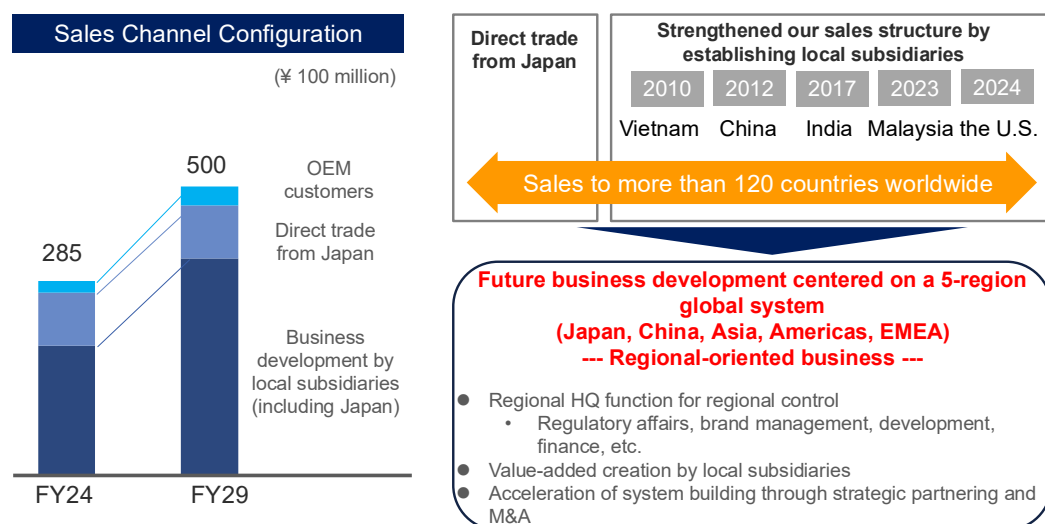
Sales Channel Configuration

(¥ 100 million)

500

285

OEM customers

Direct trade from Japan

Business development by local subsidiaries (including Japan)

FY24

FY29

Direct trade from Japan

Strengthened our sales structure by establishing local subsidiaries

| 2010 | 2012 | 2017 | 2023 | 2024 |
|---|---|---|---|---|
| Vietnam | China | India | Malaysia | the U.S. |

Sales to more than 120 countries worldwide

Future business development centered on a 5-region global system
(Japan, China, Asia, Americas, EMEA)
--- Regional-oriented business ---

- Regional HQ function for regional control
  - Regulatory affairs, brand management, development, finance, etc.
- Value-added creation by local subsidiaries
- Acceleration of system building through strategic partnering and M&A